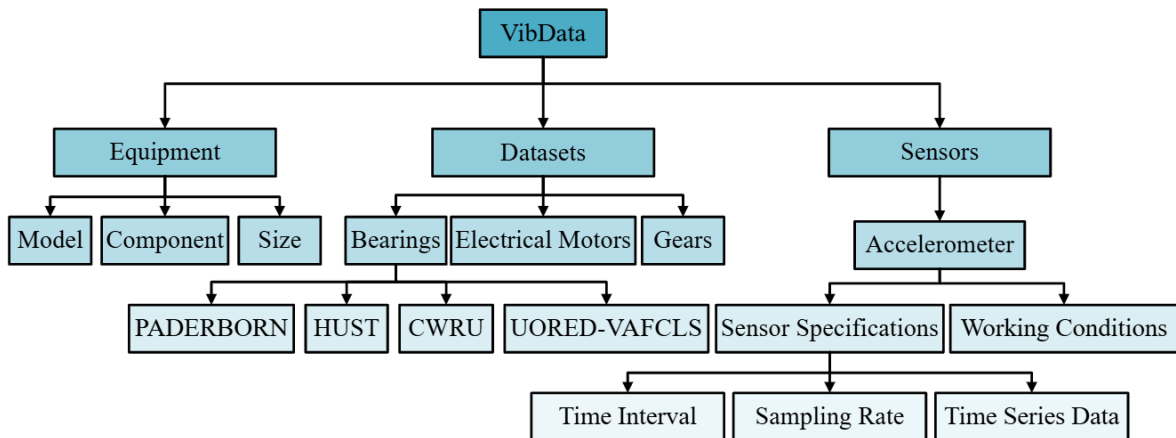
VibData

Equipment

Datasets

Sensors

Model

Component

Size

Bearings

Electrical Motors

Gears

Accelerometer

PADERBORN

HUST

CWRU

UORED-VAFCLS

Sensor Specifications

Working Conditions

Time Interval

Sampling Rate

Time Series Data